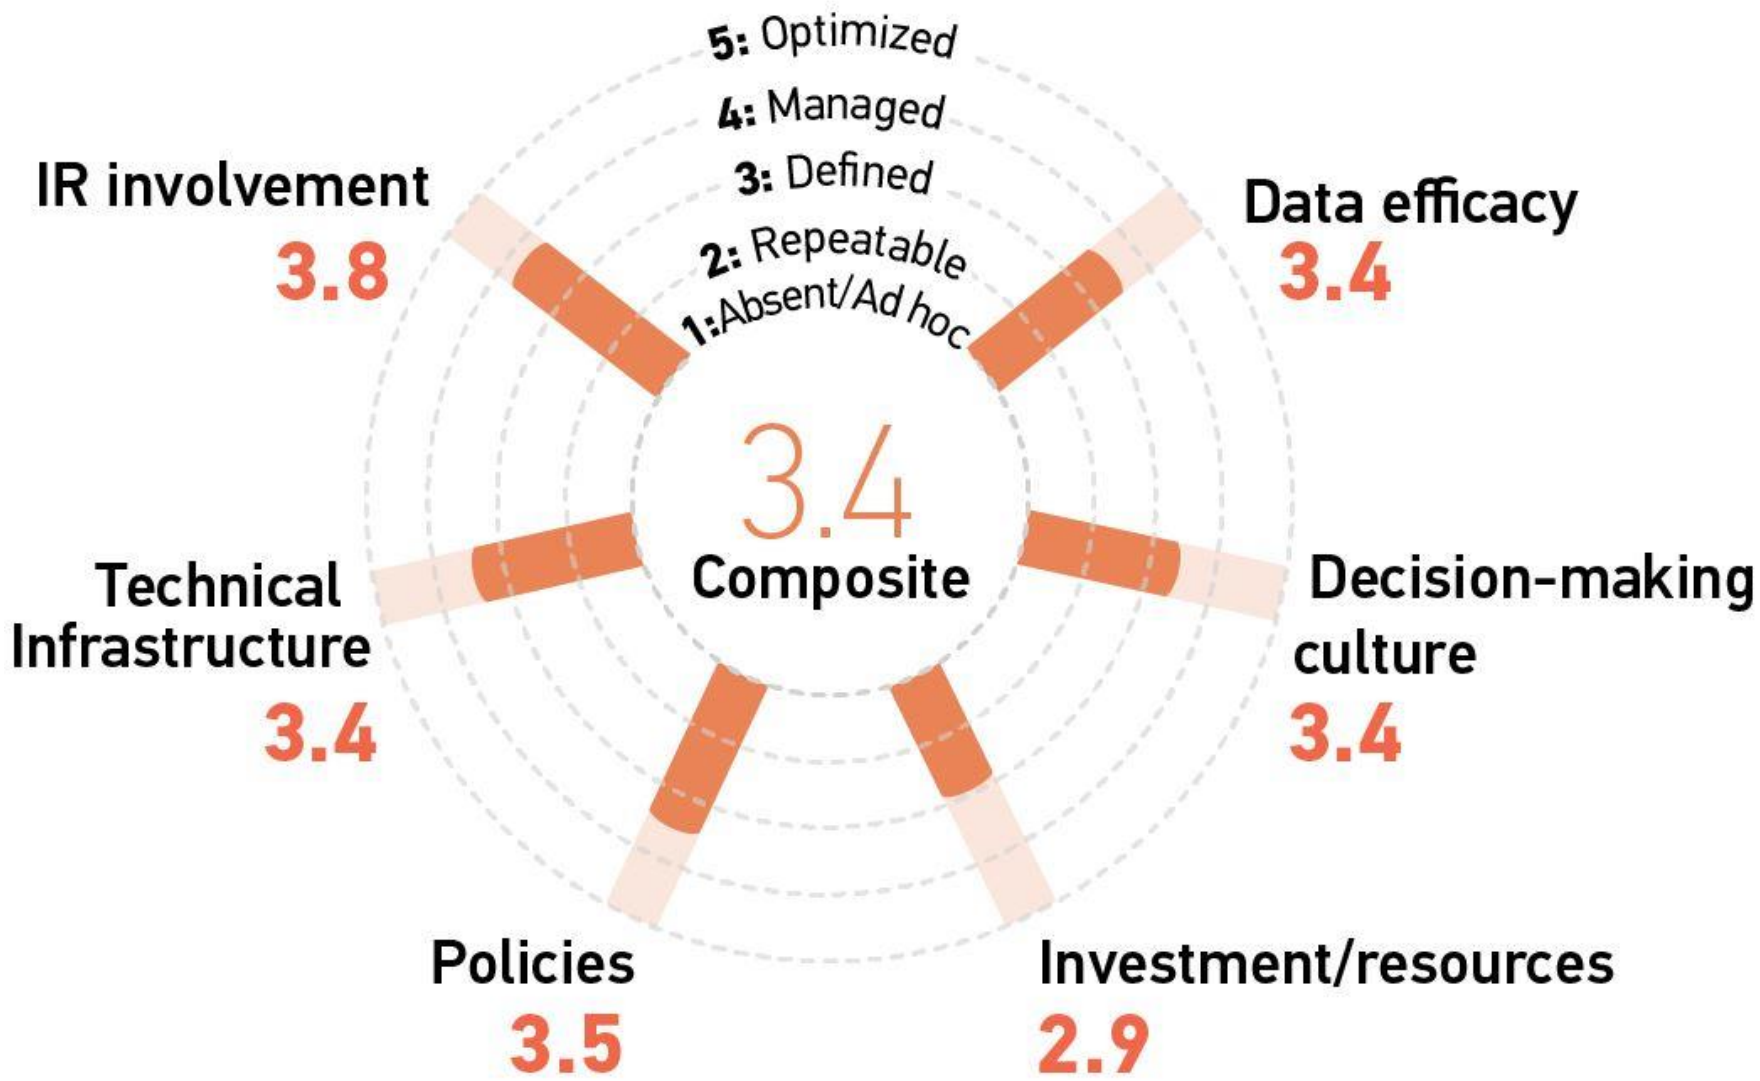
5: Optimized
4: Managed
3: Defined
2: Repeatable
1:Absent/Ad hoc

IR involvement
3.8

Data efficacy
3.4

3.4
Composite

Technical Infrastructure
3.4

Decision-making culture
3.4

Policies
3.5

Investment/resources
2.9